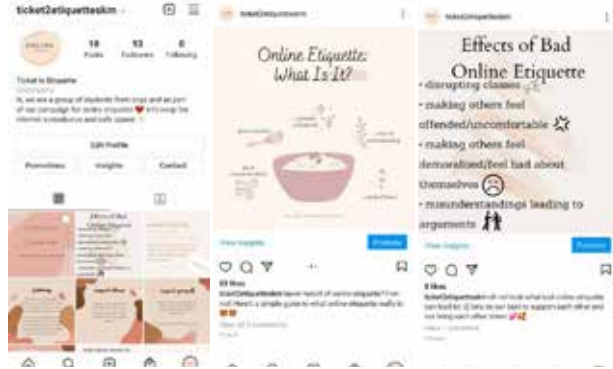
ticket2etiquetteskin

18 Posts 53 Followers 0 Following

Ticket to Etiquette

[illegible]

Edit Profile

Promotions Insights Contact

Effects of Bad Online Etiquette

ticket2etiquetteskin

Online Etiquette: What Is It?

View Insights Promote

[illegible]

ticket2etiquetteskin

Effects of Bad Online Etiquette

• disrupting classes

• making others feel offended/uncomfortable

• making others feel demoralized/feel bad about themselves

• misunderstandings leading to arguments

View Insights Promote

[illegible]